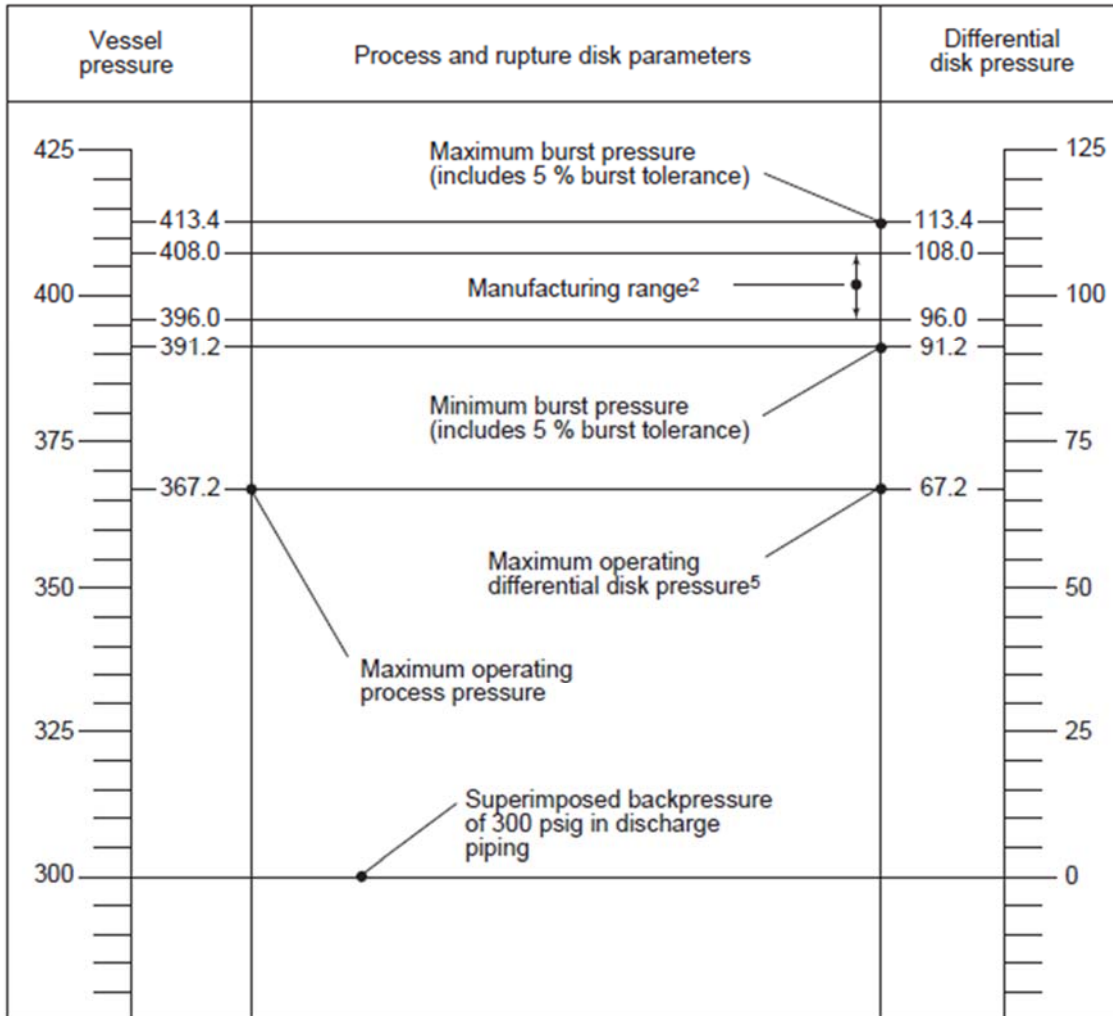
| Vessel pressure | Process and rupture disk parameters | Differential disk pressure |
|---|---|---|

425

Maximum burst pressure (includes 5 % burst tolerance)

125

413.4 — 113.4

408.0 — 108.0

400

Manufacturing range$^2$

100

396.0 — 96.0

391.2 — 91.2

Minimum burst pressure (includes 5 % burst tolerance)

375

75

367.2 — 67.2

Maximum operating differential disk pressure$^5$

350

50

Maximum operating process pressure

325

25

Superimposed backpressure of 300 psig in discharge piping

300

0